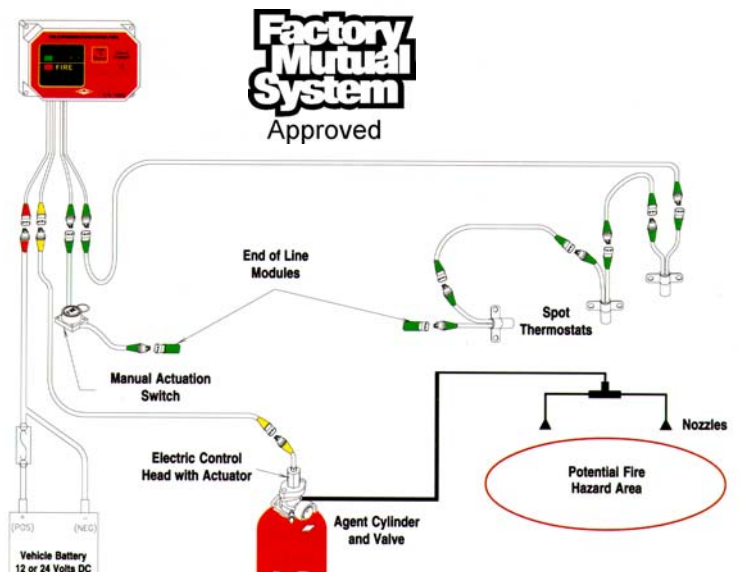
Factory Mutual System
Approved

FIRE

End of Line Modules

Spot Thermostats

Manual Actuation Switch

Nozzles

Electric Control Head with Actuator

Potential Fire Hazard Area

Agent Cylinder and Valve

(POS)
(NEG)

Vehicle Battery
12 or 24 Volts DC